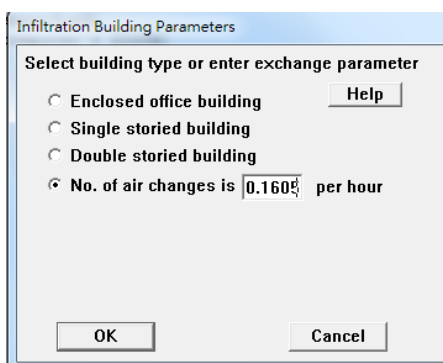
Infiltration Building Parameters

Select building type or enter exchange parameter

Help

Enclosed office building

Single storied building

Double storied building

No. of air changes is 0.1605 per hour

OK

Cancel